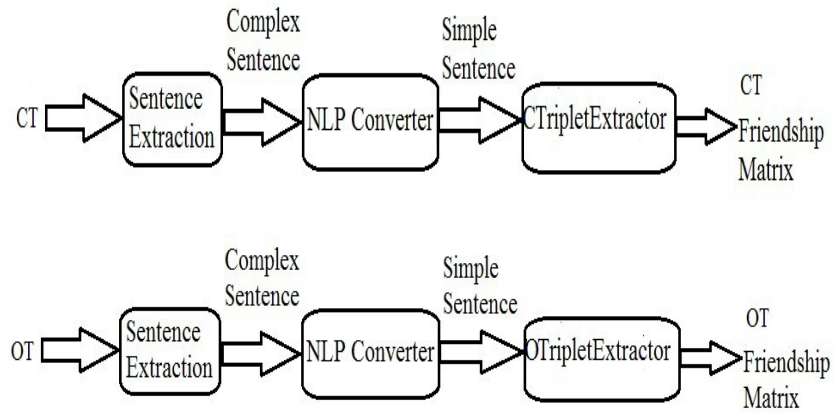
Complex Sentence

Simple Sentence

CT

Sentence Extraction

NLP Converter

CTripletExtractor

CT Friendship Matrix

Complex Sentence

Simple Sentence

OT

Sentence Extraction

NLP Converter

OTripletExtractor

OT Friendship Matrix